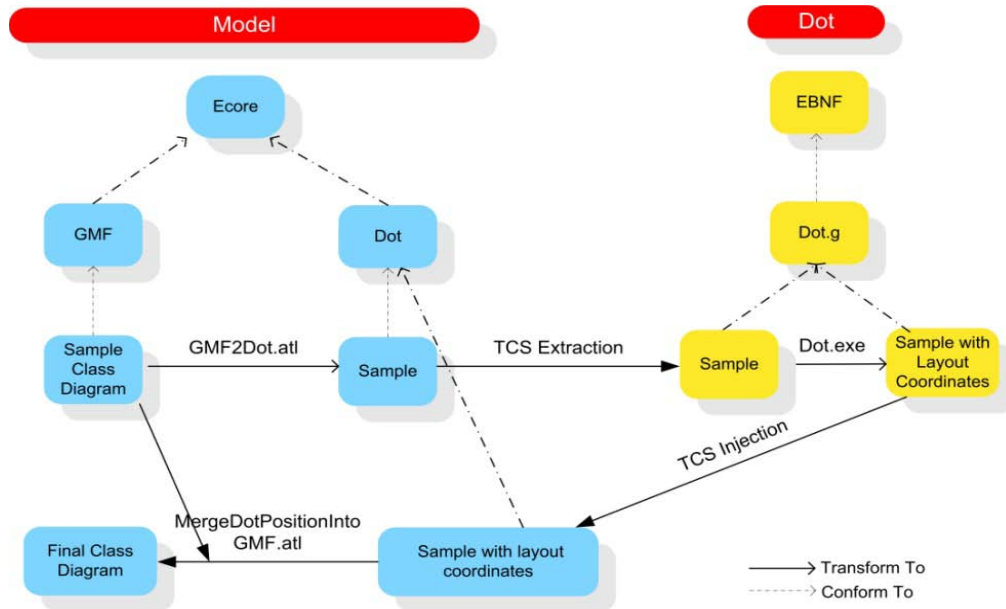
Model

Dot

Ecore

EBNF

GMF

Dot

Dot.g

Sample Class Diagram

GMF2Dot.atl

Sample

TCS Extraction

Sample

Dot.exe

Sample with Layout Coordinates

TCS Injection

MergeDotPositionInto GMF.atl

Final Class Diagram

Sample with layout coordinates

Transform To

Conform To